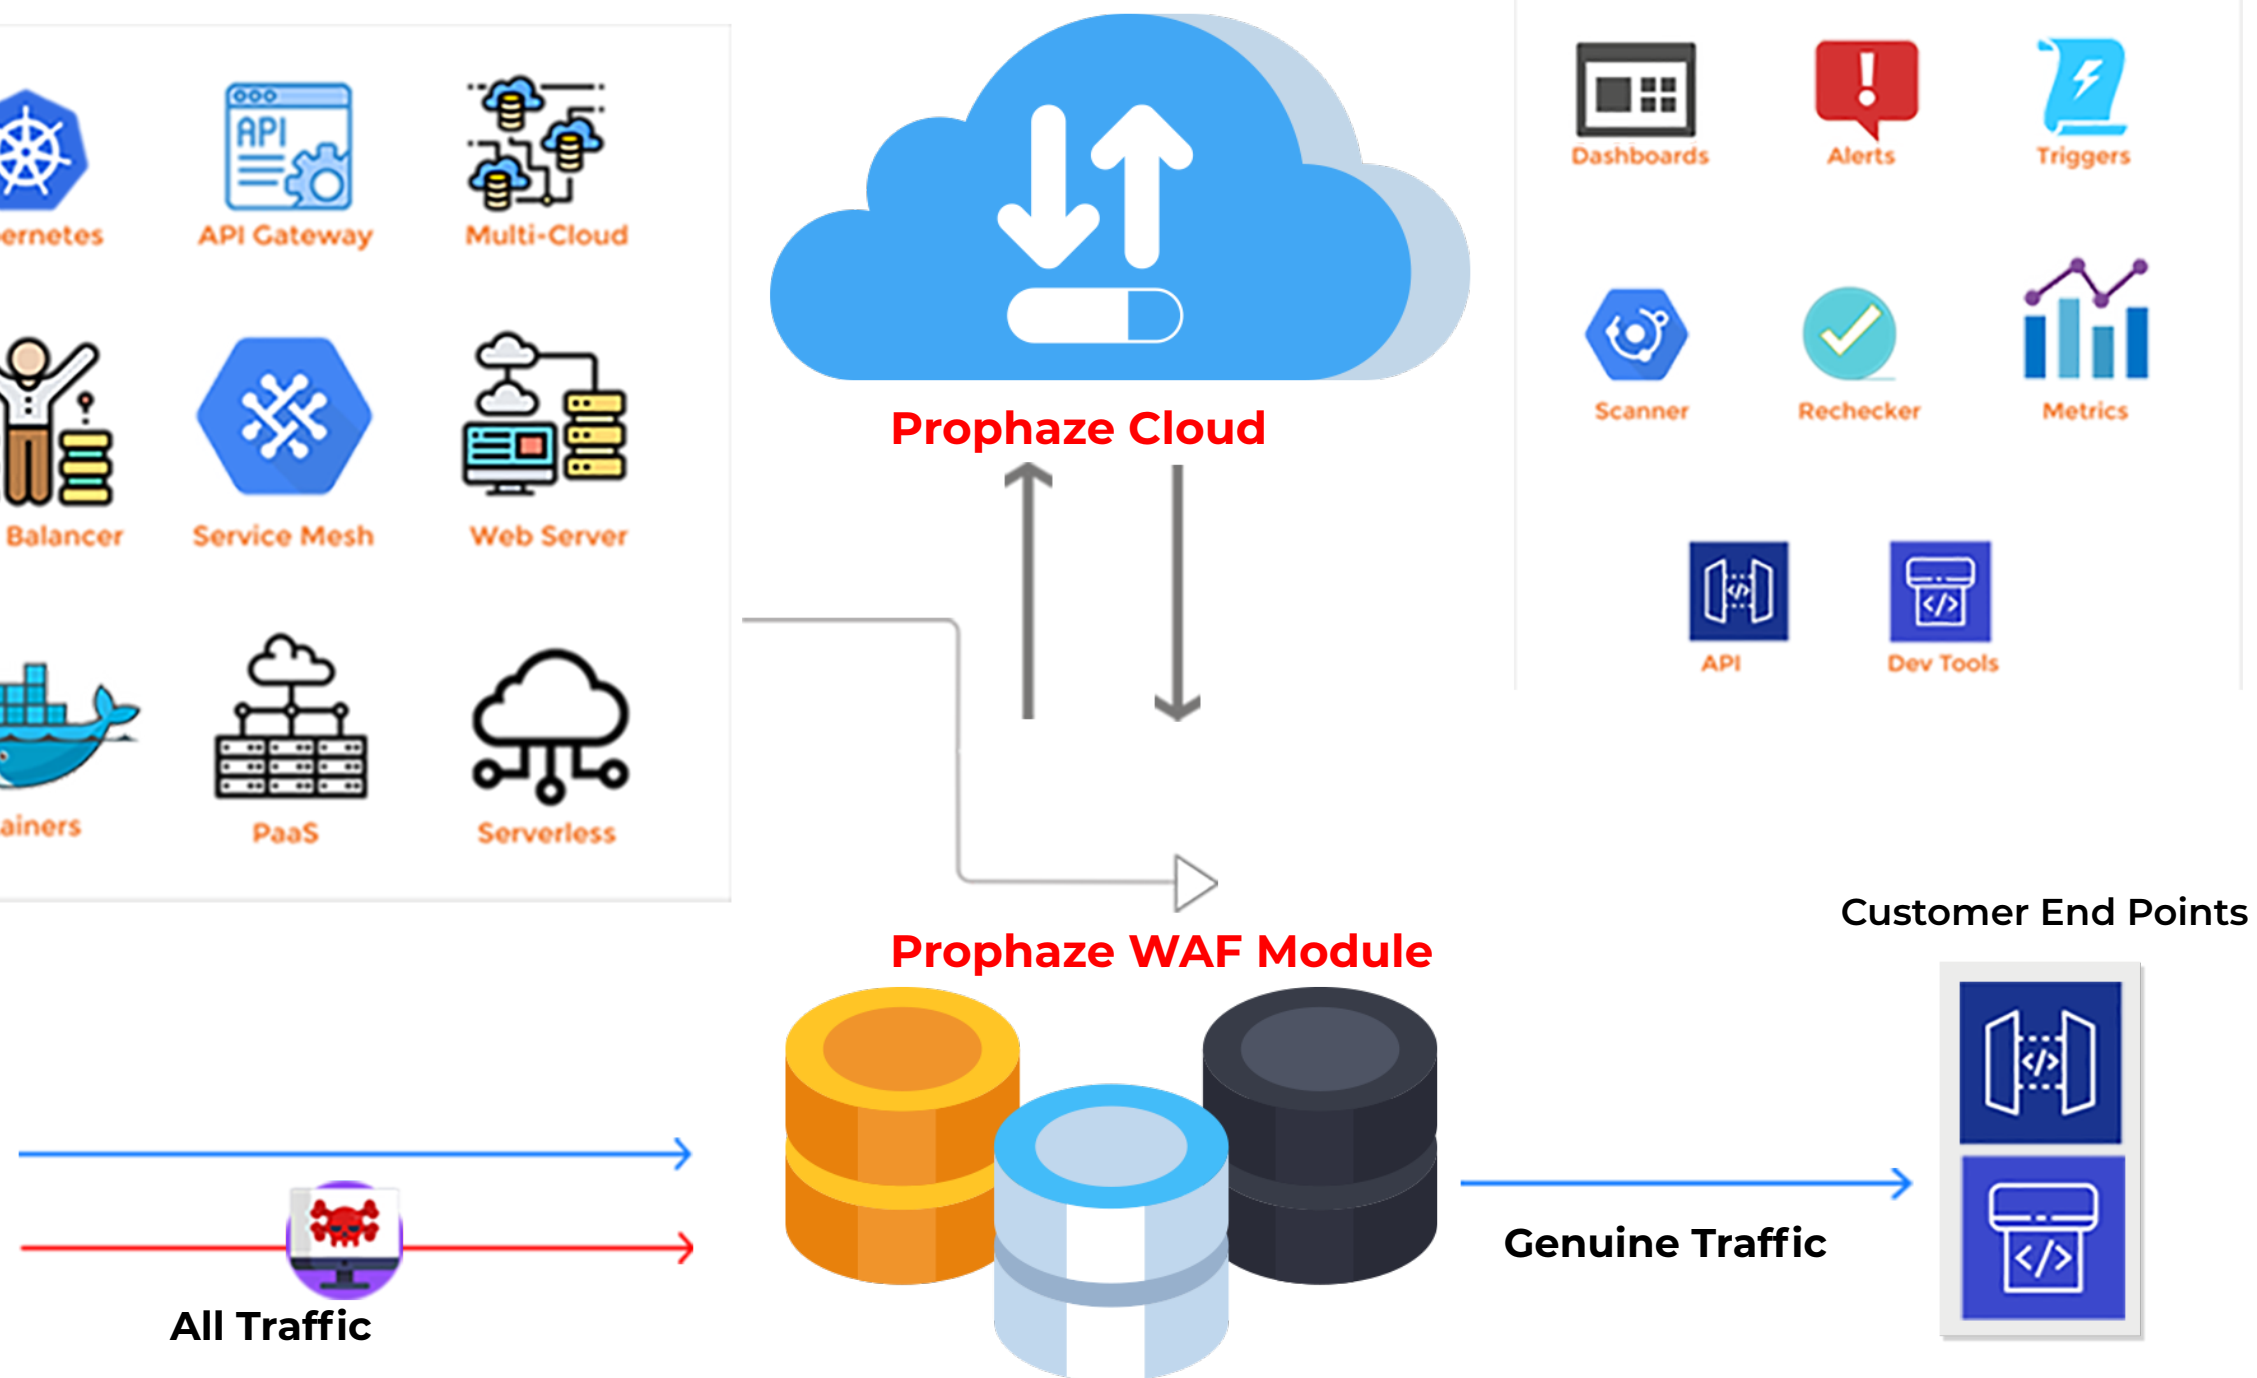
ernetes
API Gateway
Multi-Cloud
Balancer
Service Mesh
Web Server
ainers
PaaS
Serverless

Prophaze Cloud

Dashboards
Alerts
Triggers
Scanner
Rechecker
Metrics
API
Dev Tools

Prophaze WAF Module

Customer End Points

All Traffic

Genuine Traffic